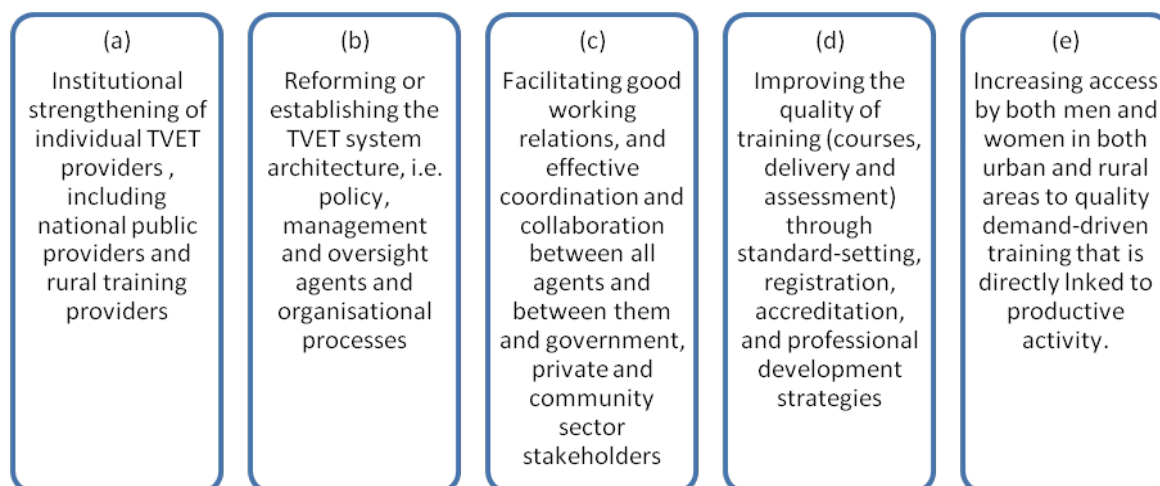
(a)

Institutional strengthening of individual TVET providers , including national public providers and rural training providers

(b)

Reforming or establishing the TVET system architecture, i.e. policy, management and oversight agents and organisational processes

(c)

Facilitating good working relations, and effective coordination and collaboration between all agents and between them and government, private and community sector stakeholders

(d)

Improving the quality of training (courses, delivery and assessment) through standard-setting, registration, accreditation, and professional development strategies

(e)

Increasing access by both men and women in both urban and rural areas to quality demand-driven training that is directly lnked to productive activity.